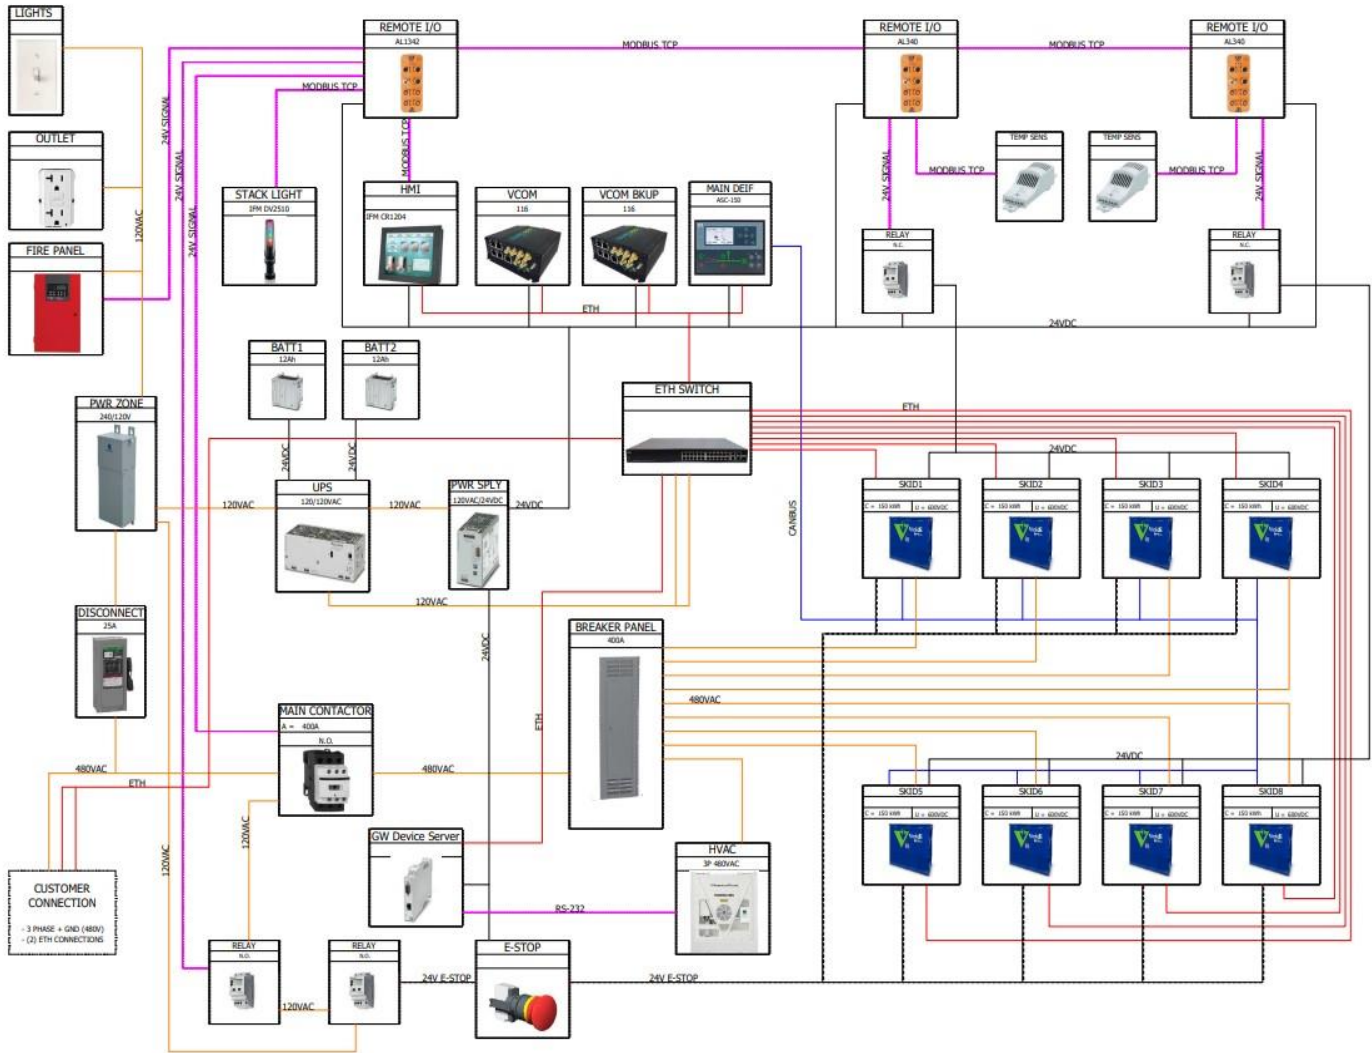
LIGHTS

OUTLET

FIRE PANEL

REMOTE I/O
AL1342

MODBUS TCP

REMOTE I/O
AL340

MODBUS TCP

REMOTE I/O
AL340

MODBUS TCP

24V SIGNAL

24V SIGNAL

24V SIGNAL

120VAC

MODBUS TCP

STACK LIGHT
IFM DV2510

HMI
IFM CR1204

VCOM
116

VCOM BKUP
116

MAIN DEIF
AGC-150

TEMP SENS

TEMP SENS

MODBUS TCP

MODBUS TCP

24V SIGNAL

24V SIGNAL

RELAY
N.C.

RELAY
N.C.

ETH

24VDC

BATT1
12Ah

BATT2
12Ah

ETH SWITCH

ETH

PWR ZONE
240/120V

24VDC

24VDC

24VDC

UPS
120/120VAC

PWR SPLY
120VAC/24VDC

120VAC

120VAC

24VDC

CANBUS

SKID1

SKID2

SKID3

SKID4

120VAC

DISCONNECT
25A

24VDC

BREAKER PANEL
400A

ETH

480VAC

MAIN CONTACTOR
A = 400A
N.O.

480VAC

480VAC

ETH

24VDC

SKID5

SKID6

SKID7

SKID8

120VAC

GW Device Server

HVAC
3P 480VAC

120VAC

CUSTOMER CONNECTION
- 3 PHASE + GND (480V)
- (2) ETH CONNECTIONS

RS-232

RELAY
N.O.

RELAY
N.O.

E-STOP

24V E-STOP

24V E-STOP

120VAC